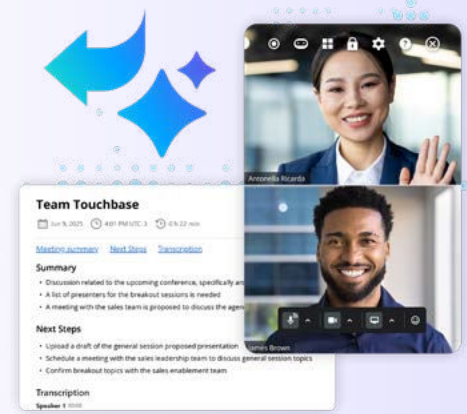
Antonella Ricardo

Team Touchbase

Jun 9, 2025 4:01 PM UTC-3 6h 22 min

Meeting summary Next Steps Transcription

Summary

• Discussion related to the upcoming conference, specifically an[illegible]
• A list of presenters for the breakout sessions is needed
• A meeting with the sales team is proposed to discuss the agen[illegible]

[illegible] Brown

Next Steps

• Upload a draft of the general session proposed presentation
• Schedule a meeting with the sales leadership team to discuss general session topics
• Confirm breakout topics with the sales enablement team

Transcription

Speaker 1 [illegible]